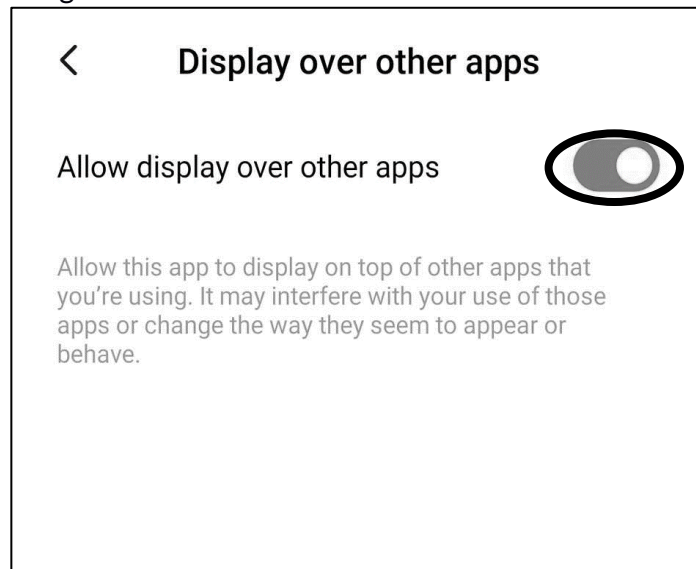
<

Display over other apps

Allow display over other apps

Allow this app to display on top of other apps that you're using. It may interfere with your use of those apps or change the way they seem to appear or behave.